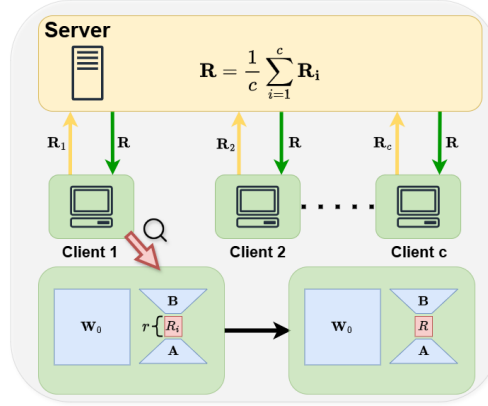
Server

$\mathbf{R} = \frac{1}{c}\sum_{i=1}^{c}\mathbf{R_i}$

$\mathbf{R}_1$ $\mathbf{R}$ $\mathbf{R}_2$ $\mathbf{R}$ $\mathbf{R}_c$ $\mathbf{R}$

Client 1 Client 2 Client c

$\mathbf{W}_0$ B $r$ $R_1$ A

$\mathbf{W}_0$ B $R$ A